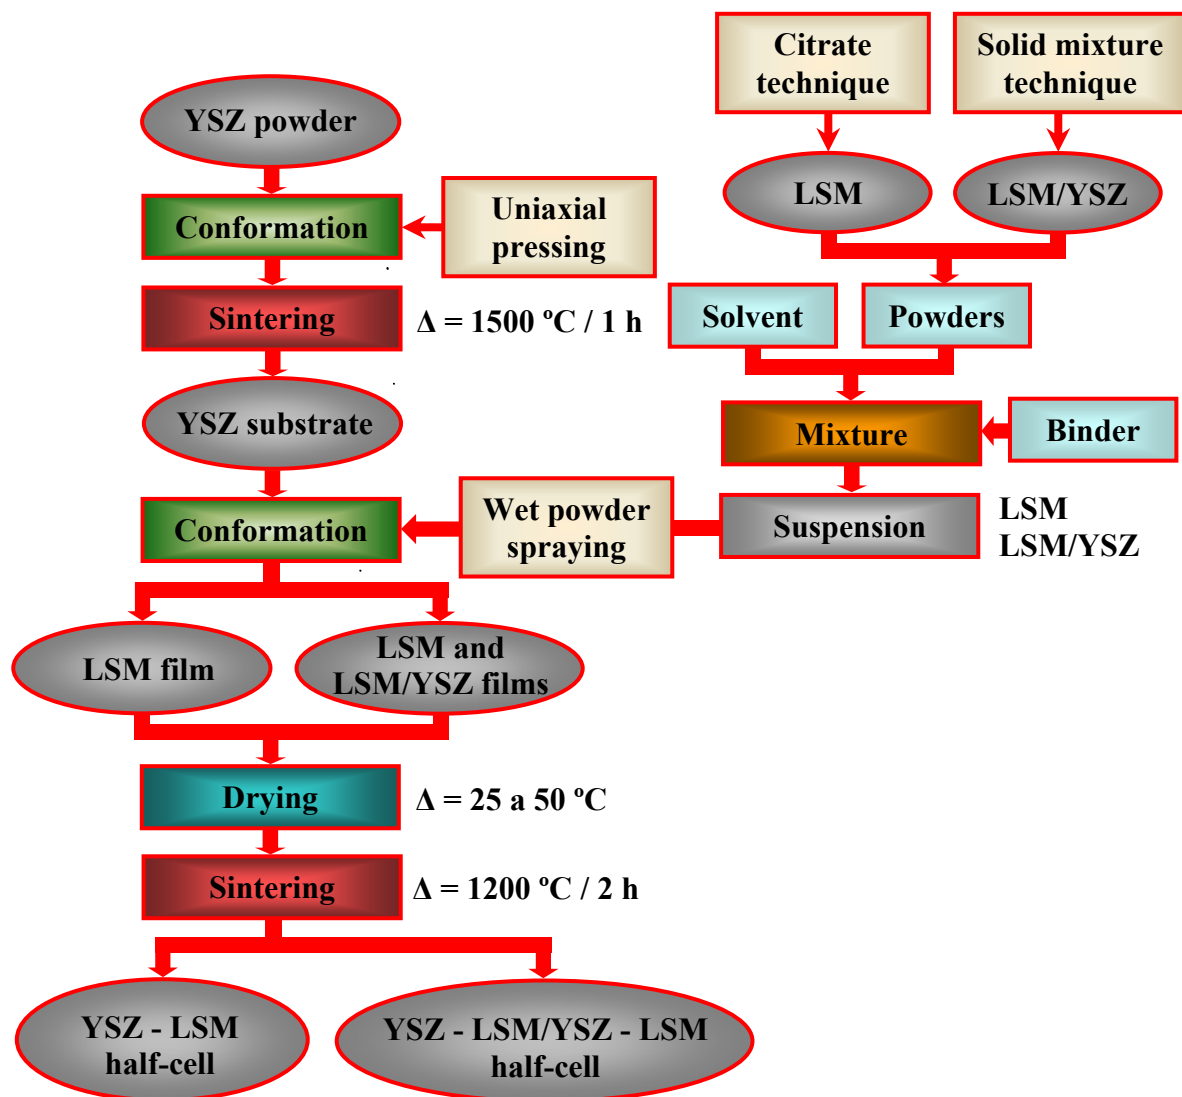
Citrate technique

Solid mixture technique

YSZ powder

LSM

LSM/YSZ

Conformation

Uniaxial pressing

Sintering

$\Delta$ = 1500 ºC / 1 h

Solvent

Powders

YSZ substrate

Mixture

Binder

Conformation

Wet powder spraying

Suspension

LSM
LSM/YSZ

LSM film

LSM and LSM/YSZ films

Drying

$\Delta$ = 25 a 50 ºC

Sintering

$\Delta$ = 1200 ºC / 2 h

YSZ - LSM half-cell

YSZ - LSM/YSZ - LSM half-cell